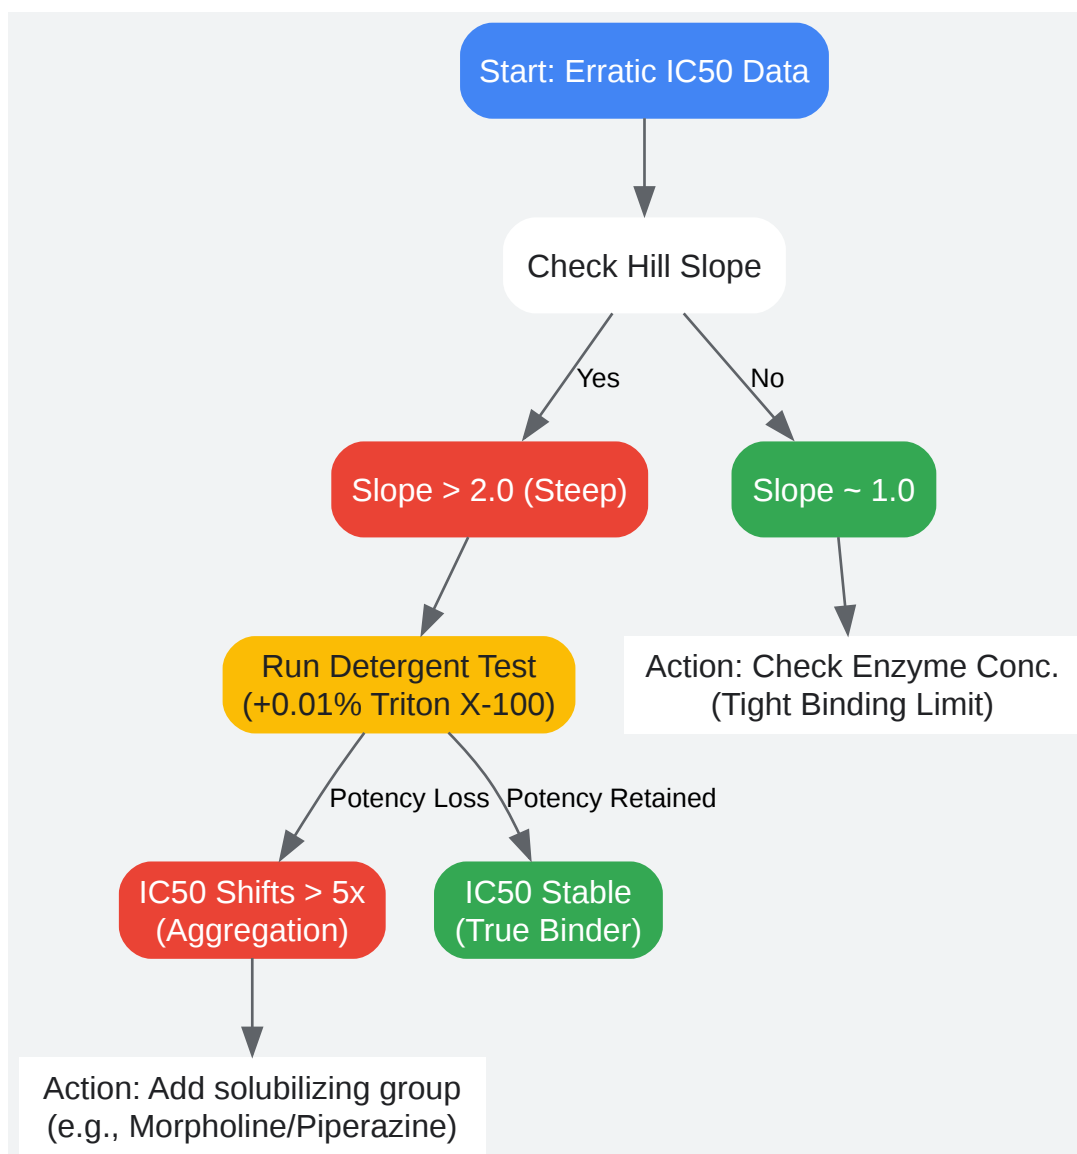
Start: Erratic IC50 Data

Check Hill Slope

Yes

No

Slope > 2.0 (Steep)

Slope ~ 1.0

Run Detergent Test (+0.01% Triton X-100)

Action: Check Enzyme Conc. (Tight Binding Limit)

Potency Loss

Potency Retained

IC50 Shifts > 5x (Aggregation)

IC50 Stable (True Binder)

Action: Add solubilizing group (e.g., Morpholine/Piperazine)